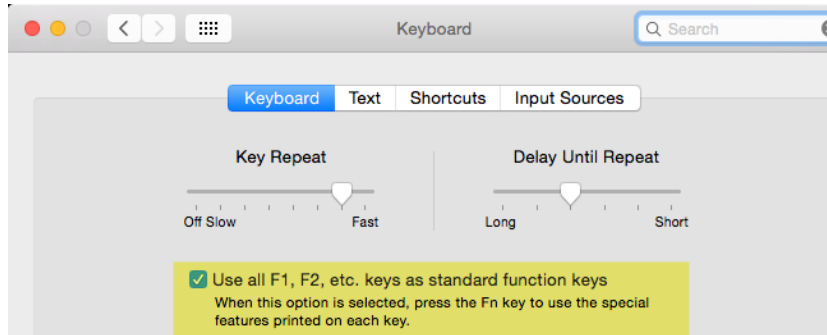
Keyboard

Search

Keyboard | Text | Shortcuts | Input Sources

Key Repeat

Off Slow

Fast

Delay Until Repeat

Long

Short

Use all F1, F2, etc. keys as standard function keys

When this option is selected, press the Fn key to use the special features printed on each key.